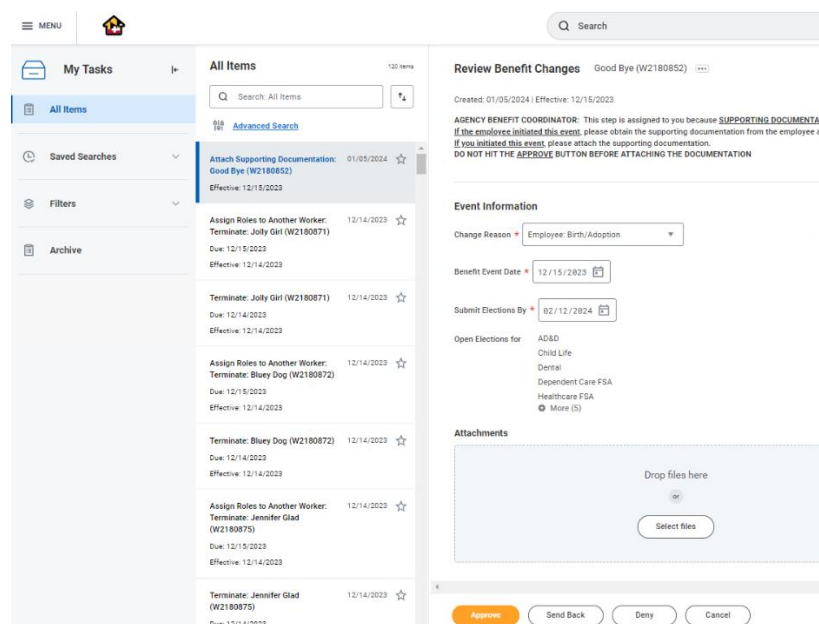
MENU

Search

My Tasks

All Items

Saved Searches

Filters

Archive

All Items 120 items

Search: All Items

Advanced Search

Attach Supporting Documentation: Good Bye (W2180852) 01/05/2024
Effective: 12/15/2023

Assign Roles to Another Worker: Terminate: Jolly Girl (W2180871) 12/14/2023
Due: 12/15/2023
Effective: 12/14/2023

Terminate: Jolly Girl (W2180871) 12/14/2023
Due: 12/14/2023
Effective: 12/14/2023

Assign Roles to Another Worker: Terminate: Bluey Dog (W2180872) 12/14/2023
Due: 12/15/2023
Effective: 12/14/2023

Terminate: Bluey Dog (W2180872) 12/14/2023
Due: 12/14/2023
Effective: 12/14/2023

Assign Roles to Another Worker: Terminate: Jennifer Glad (W2180875) 12/14/2023
Due: 12/15/2023
Effective: 12/14/2023

Terminate: Jennifer Glad (W2180875) 12/14/2023
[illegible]

Review Benefit Changes Good Bye (W2180852)

Created: 01/05/2024 | Effective: 12/15/2023

AGENCY BENEFIT COORDINATOR: This step is assigned to you because SUPPORTING DOCUMENTA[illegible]
If the employee initiated this event, please obtain the supporting documentation from the employee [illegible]
If you initiated this event, please attach the supporting documentation.
DO NOT HIT THE APPROVE BUTTON BEFORE ATTACHING THE DOCUMENTATION

Event Information

Change Reason * Employee: Birth/Adoption

Benefit Event Date * 12/15/2023

Submit Elections By * 02/12/2024

Open Elections for AD&D
Child Life
Dental
Dependent Care FSA
Healthcare FSA
More (5)

Attachments

Drop files here
or
Select files

Approve Send Back Deny Cancel